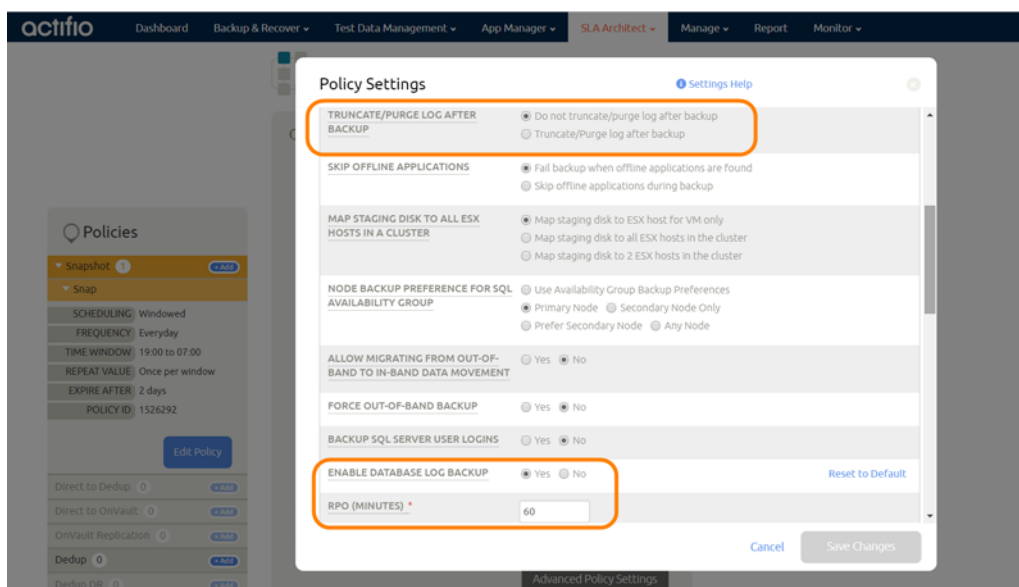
actifio Dashboard Backup & Recover Test Data Management App Manager SLA Architect Manage Report Monitor

Policies

Snapshot 1 +Add

Snap

SCHEDULING Windowed
FREQUENCY Everyday
TIME WINDOW 19:00 to 07:00
REPEAT VALUE Once per window
EXPIRE AFTER 2 days
POLICY ID 1526292

Edit Policy

Direct to Dedup 0 +Add
Direct to OnVault 0 +Add
OnVault Replication 0 +Add
Dedup 0 +Add
Dedup DR 0 +Add

Policy Settings

Settings Help

| | |
|---|---|
| TRUNCATE/PURGE LOG AFTER BACKUP | Do not truncate/purge log after backup; Truncate/Purge log after backup |
| SKIP OFFLINE APPLICATIONS | Fail backup when offline applications are found; Skip offline applications during backup |
| MAP STAGING DISK TO ALL ESX HOSTS IN A CLUSTER | Map staging disk to ESX host for VM only; Map staging disk to all ESX hosts in the cluster; Map staging disk to 2 ESX hosts in the cluster |
| NODE BACKUP PREFERENCE FOR SQL AVAILABILITY GROUP | Use Availability Group Backup Preferences; Primary Node; Secondary Node Only; Prefer Secondary Node; Any Node |
| ALLOW MIGRATING FROM OUT-OF-BAND TO IN-BAND DATA MOVEMENT | Yes; No |
| FORCE OUT-OF-BAND BACKUP | Yes; No |
| BACKUP SQL SERVER USER LOGINS | Yes; No |
| ENABLE DATABASE LOG BACKUP | Yes; No |
| RPO (MINUTES) * | 60 |

Reset to Default

Cancel Save Changes

Advanced Policy Settings